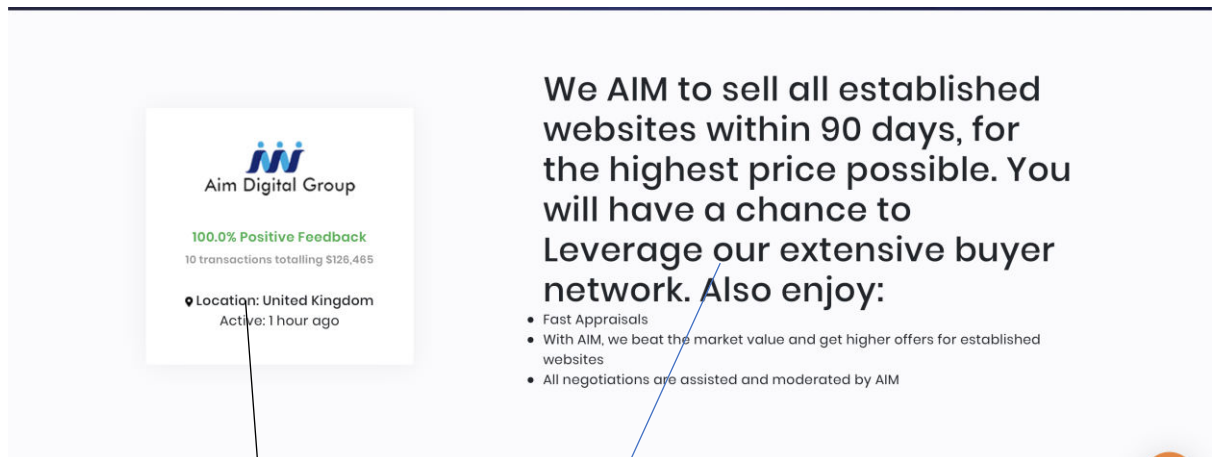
Aim Digital Group

100.0% Positive Feedback

10 transactions totalling $126,465

Location: United Kingdom
Active: 1 hour ago

We AIM to sell all established websites within 90 days, for the highest price possible. You will have a chance to Leverage our extensive buyer network. Also enjoy:

- Fast Appraisals
- With AIM, we beat the market value and get higher offers for established websites
- All negotiations are assisted and moderated by AIM